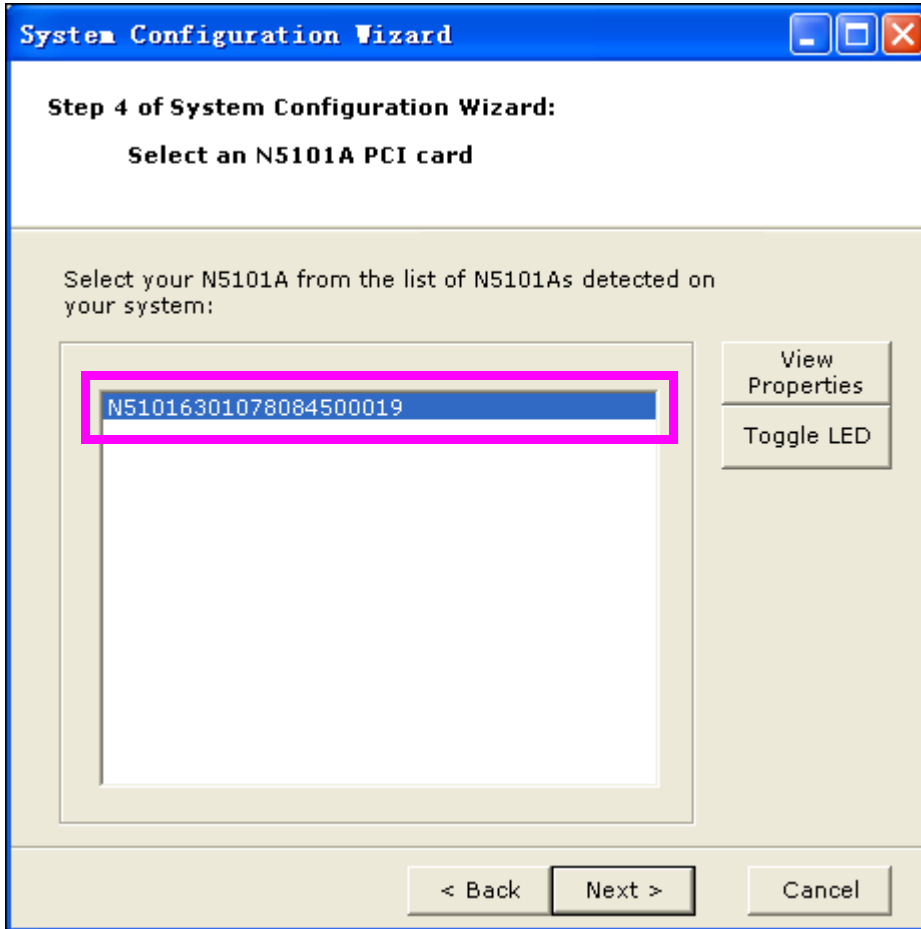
System Configuration Wizard

Step 4 of System Configuration Wizard:

Select an N5101A PCI card

Select your N5101A from the list of N5101As detected on your system:

N51016301078084500019

View Properties

Toggle LED

< Back

Next >

Cancel